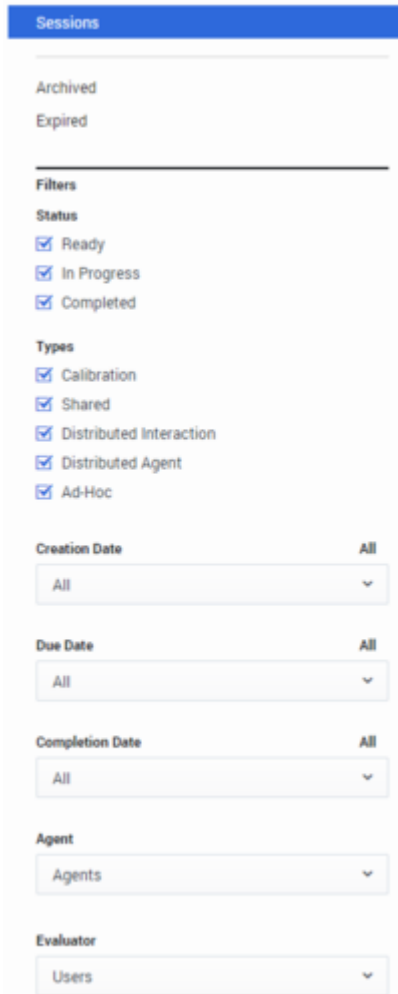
Sessions

Archived

Expired

Filters

Status

Ready

In Progress

Completed

Types

Calibration

Shared

Distributed Interaction

Distributed Agent

Ad-Hoc

Creation Date All

All

Due Date All

All

Completion Date All

All

Agent

Agents

Evaluator

Users